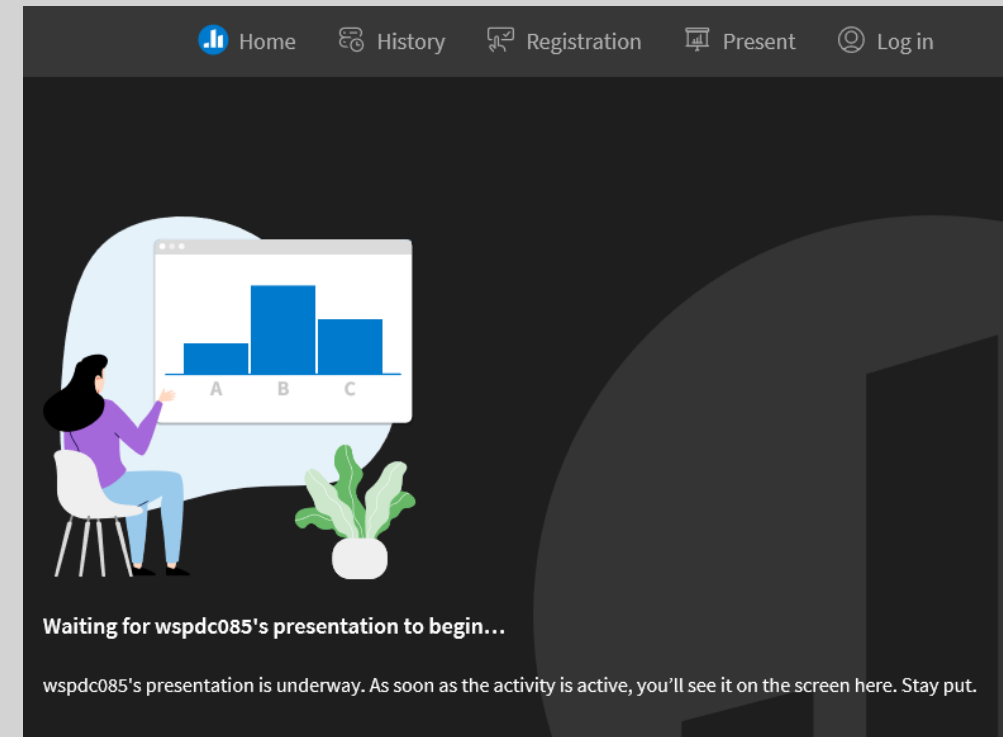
Home History Registration Present Log in

A B C

Waiting for wspdc085's presentation to begin…

wspdc085's presentation is underway. As soon as the activity is active, you'll see it on the screen here. Stay put.